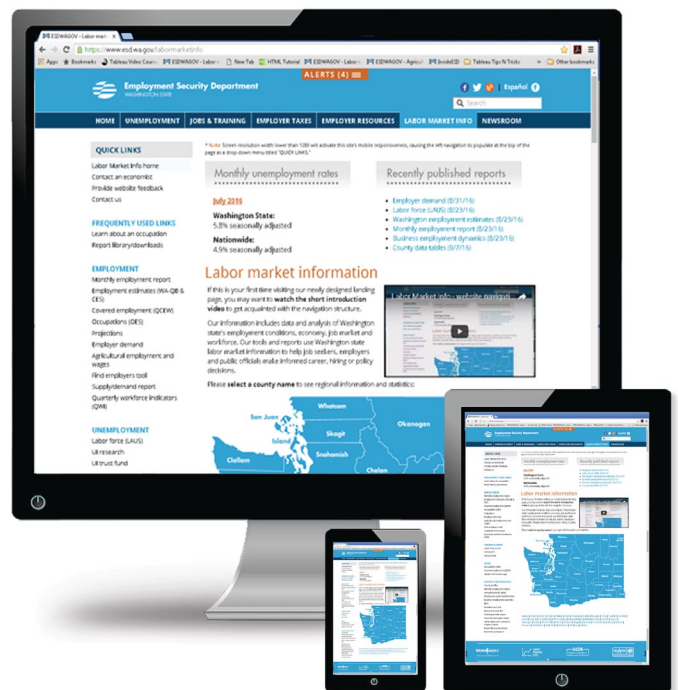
ESDWAGOV - Labor mark

https://www.esd.wa.gov/labormarketinfo

Apps Bookmarks Tableau Video Cours ESDWAGOV - Labor New Tab HTML Tutorial ESDWAGOV - Labor ESDWAGOV - Agricul InsideESD Tableau Tips N Tricks Other bookmarks

ALERTS (4)

Employment Security Department
WASHINGTON STATE

Español

Search

HOME UNEMPLOYMENT JOBS & TRAINING EMPLOYER TAXES EMPLOYER RESOURCES LABOR MARKET INFO NEWSROOM

QUICK LINKS
Labor Market Info home
Contact an economist
Provide website feedback
Contact us

FREQUENTLY USED LINKS
Learn about an occupation
Report library/downloads

EMPLOYMENT
Monthly employment report
Employment estimates (WA-QB & CES)
Covered employment (QCEW)
Occupations (OES)
Projections
Employer demand
Agricultural employment and wages
Find employers tool
Supply/demand report
Quarterly workforce indicators (QWI)

UNEMPLOYMENT
Labor force (LAUS)
UI research
UI trust fund

* Note: Screen resolution width lower than 1280 will activate this site's mobile responsiveness, causing the left navigation to populate at the top of the page as a drop-down menu titled "QUICK LINKS."

Monthly unemployment rates

July 2016
Washington State:
5.8% seasonally adjusted
Nationwide:
4.9% seasonally adjusted

Recently published reports

Employer demand (8/31/16)
Labor force (LAUS) (8/23/16)
Washington employment estimates (8/23/16)
Monthly employment report (8/23/16)
Business employment dynamics (8/23/16)
County data tables (9/7/16)

Labor market information

If this is your first time visiting our newly designed landing page, you may want to watch the short introduction video to get acquainted with the navigation structure.

Labor Market Info - website navigati

Our information includes data and analysis of Washington state's employment conditions, economy, job market and workforce. Our tools and reports use Washington state labor market information to help job seekers, employers and public officials make informed career, hiring or policy decisions.

Please select a county name to see regional information and statistics:

San Juan
Whatcom
Okanogan
Skagit
Island
Snohomish
Clallam
Chelan